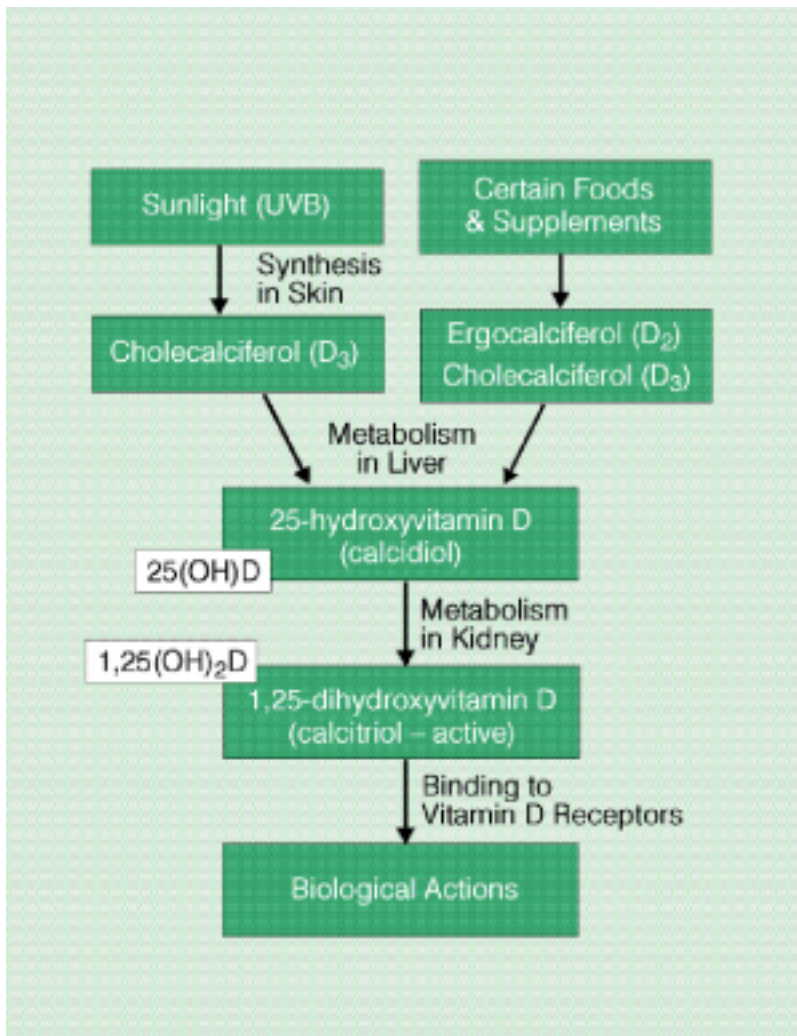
Sunlight (UVB)

Certain Foods & Supplements

Synthesis in Skin

Cholecalciferol ($D_3$)

Ergocalciferol ($D_2$) Cholecalciferol ($D_3$)

Metabolism in Liver

25-hydroxyvitamin D (calcidiol)

25(OH)D

Metabolism in Kidney

1,25$(OH)_2$D

1,25-dihydroxyvitamin D (calcitriol – active)

Binding to Vitamin D Receptors

Biological Actions